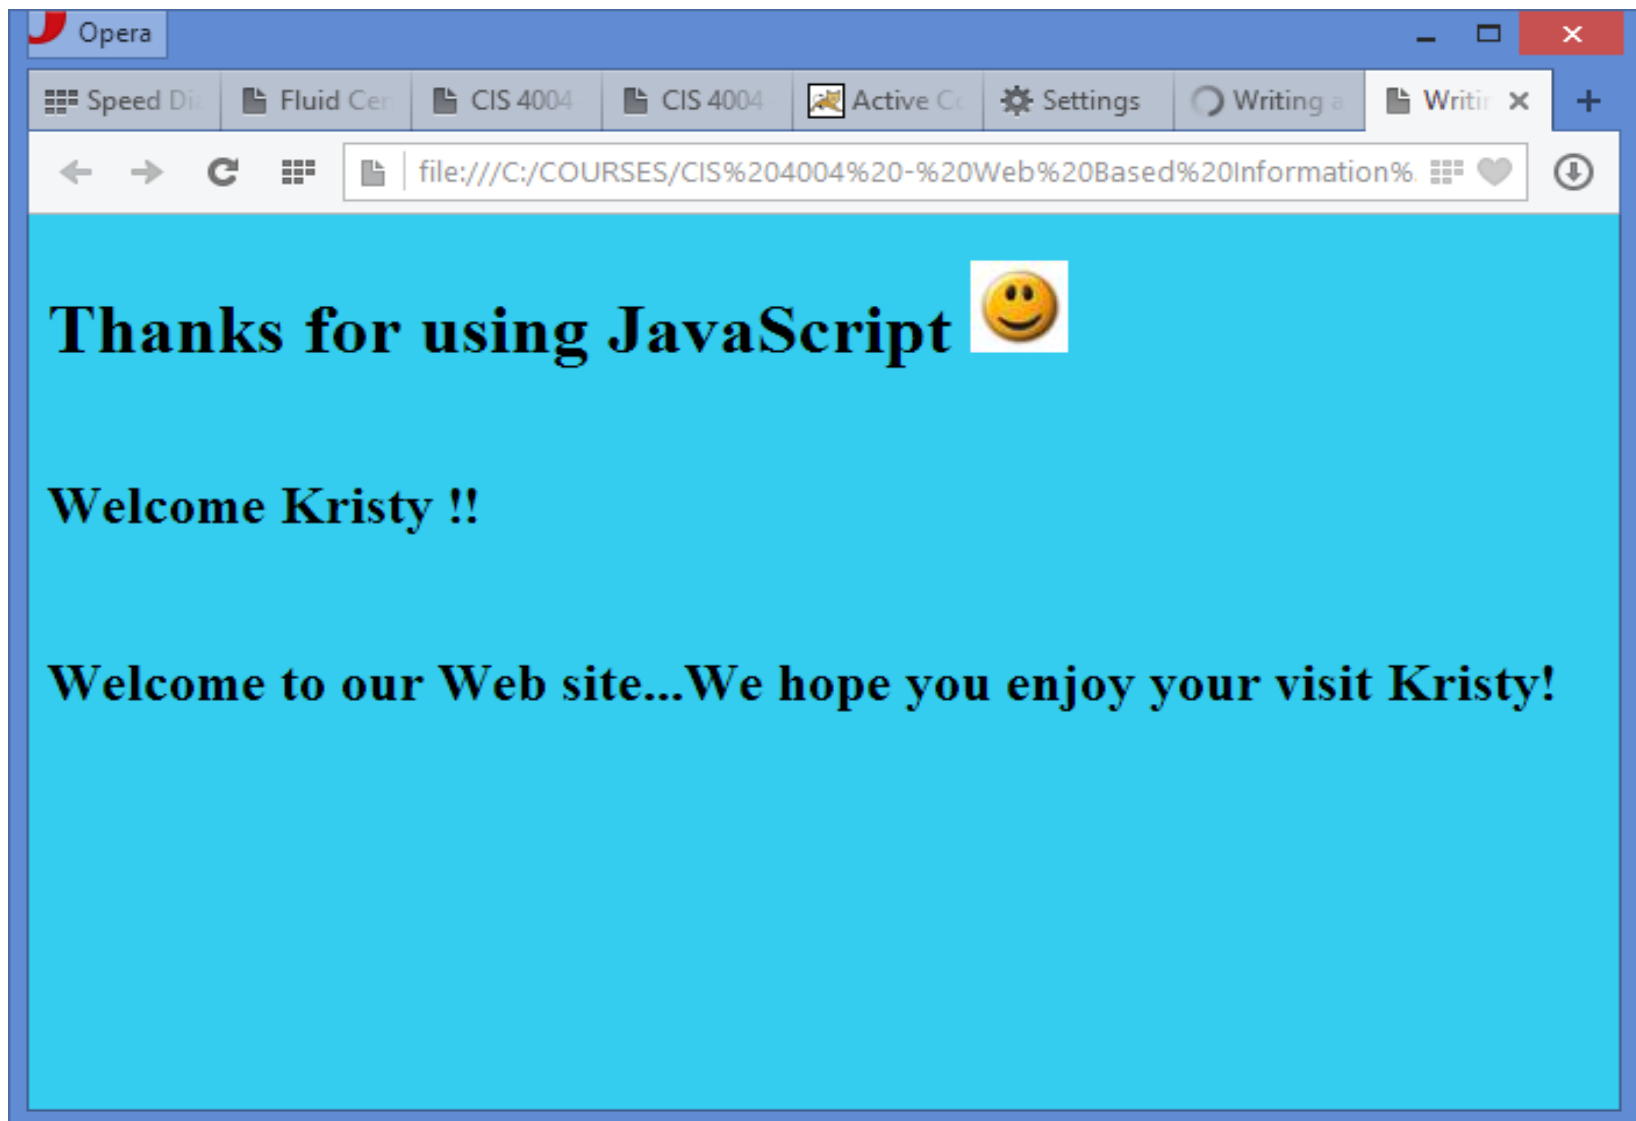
Opera

Speed Di | Fluid Cer | CIS 4004 | CIS 4004 | Active C | Settings | Writing a | Writir ×

file:///C:/COURSES/CIS%204004%20-%20Web%20Based%20Information%

Thanks for using JavaScript

Welcome Kristy !!

Welcome to our Web site...We hope you enjoy your visit Kristy!